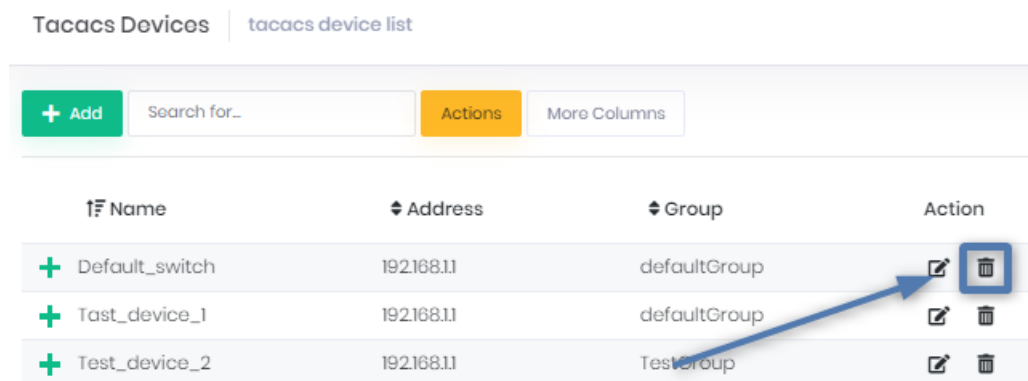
Tacacs Devices tacacs device list

Add Search for... Actions More Columns

| Name | Address | Group | Action |
|---|---|---|---|
| Default_switch | 192.168.1.1 | defaultGroup | |
| Tast_device_1 | 192.168.1.1 | defaultGroup | |
| Test_device_2 | 192.168.1.1 | TestGroup | |